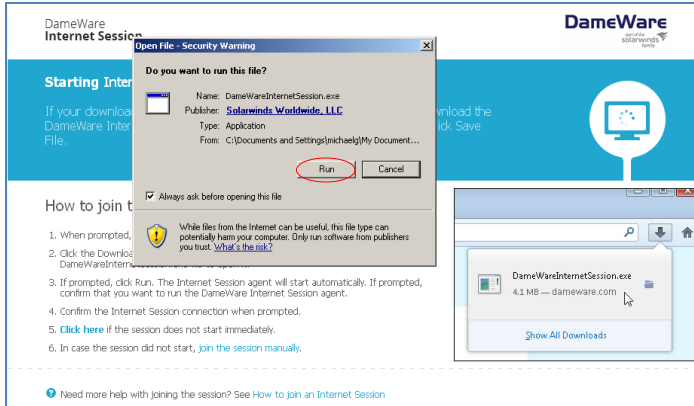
DameWare
Internet Session

DameWare
part of the solarwinds family

Starting Inter

If your download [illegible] ownload the DameWare Inter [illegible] ick Save File.

How to join t

1. When prompted,
2. Click the Download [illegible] DameWareInternetSession.exe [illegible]
3. If prompted, click Run. The Internet Session agent will start automatically. If prompted, confirm that you want to run the DameWare Internet Session agent.
4. Confirm the Internet Session connection when prompted.
5. Click here if the session does not start immediately.
6. In case the session did not start, join the session manually.

Need more help with joining the session? See How to join an Internet Session

Open File - Security Warning

Do you want to run this file?

Name: DameWareInternetSession.exe
Publisher: Solarwinds Worldwide, LLC
Type: Application
From: C:\Documents and Settings\michaelg\My Document...

Run
Cancel

Always ask before opening this file

While files from the Internet can be useful, this file type can potentially harm your computer. Only run software from publishers you trust. What's the risk?

DameWareInternetSession.exe
4.1 MB — dameware.com

Show All Downloads